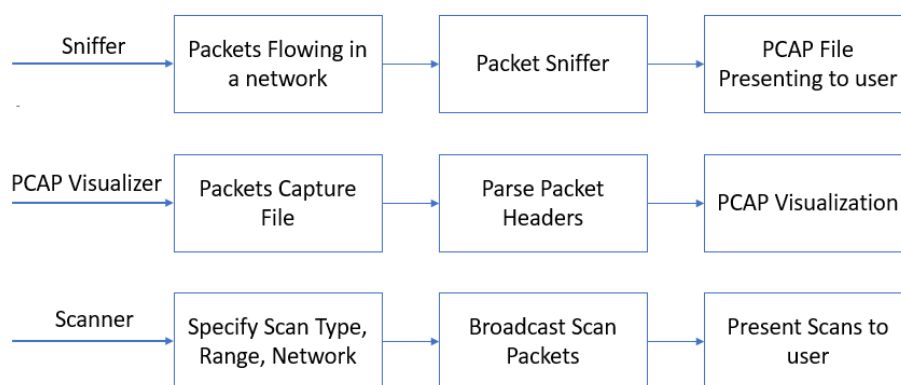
Sniffer

Packets Flowing in a network

Packet Sniffer

PCAP File Presenting to user

PCAP Visualizer

Packets Capture File

Parse Packet Headers

PCAP Visualization

Scanner

Specify Scan Type, Range, Network

Broadcast Scan Packets

Present Scans to user